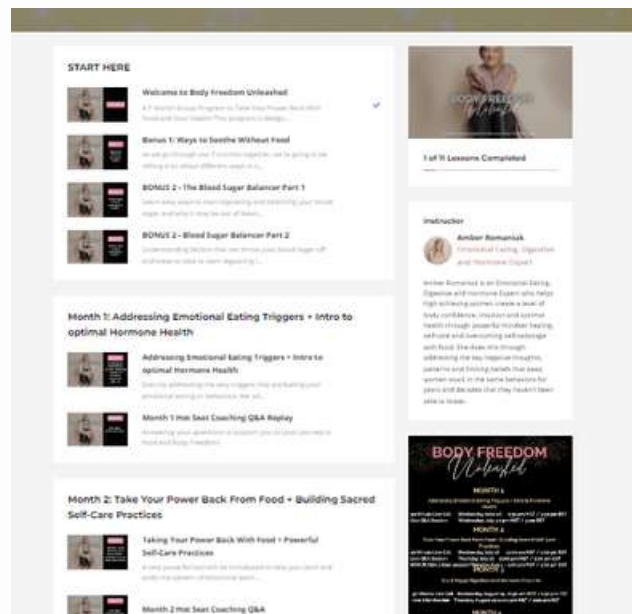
START HERE

Welcome to Body Freedom Unleashed

A 7 Month Group Program to Take Your Power Back With Food and Your Health This program is design...

Bonus 1: Ways to Soothe Without Food

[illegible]

BONUS 2 - The Blood Sugar Balancer Part 1

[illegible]

BONUS 2 - Blood Sugar Balancer Part 2

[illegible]

Month 1: Addressing Emotional Eating Triggers + Intro to optimal Hormone Health

Addressing Emotional Eating Triggers + Intro to optimal Hormone Health

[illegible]

Month 1 Hot Seat Coaching Q&A Replay

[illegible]

Month 2: Take Your Power Back From Food + Building Sacred Self-Care Practices

Taking Your Power Back With Food + Powerful Self-Care Practices

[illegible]

Month 2 Hot Seat Coaching Q&A

BODY FREEDOM Unleashed

1 of 11 Lessons Completed

Instructor

Amber Romaniuk

Emotional Eating, Digestive and Hormone Expert

Amber Romaniuk is an Emotional Eating, Digestive and Hormone Expert who helps high achieving women create a level of body confidence, intuition and optimal health through powerful mindset healing, self-care and overcoming self-sabotage with food. She does this through addressing the key negative thoughts, patterns and limiting beliefs that keep women stuck in the same behaviors for years and decades that they haven't been able to break.

BODY FREEDOM Unleashed

MONTH 1

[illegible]

MONTH 2

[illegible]

MONTH 3

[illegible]

MONTH 4